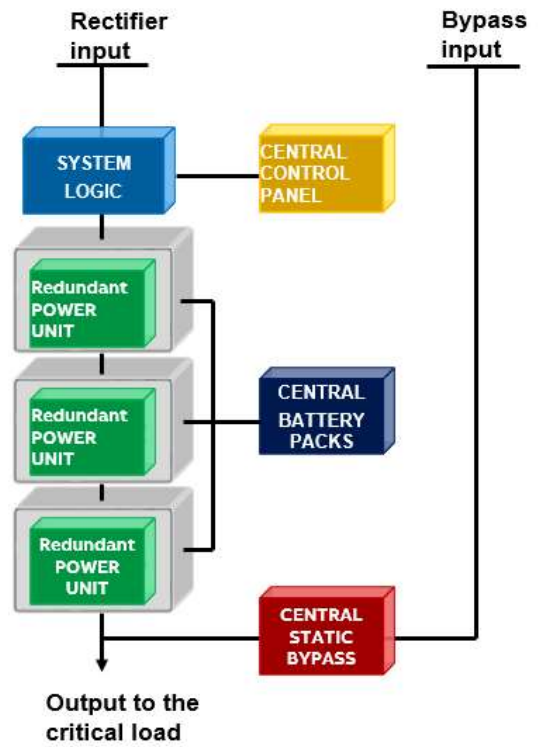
Rectifier input

Bypass input

SYSTEM LOGIC

CENTRAL CONTROL PANEL

Redundant POWER UNIT

Redundant POWER UNIT

CENTRAL BATTERY PACKS

Redundant POWER UNIT

CENTRAL STATIC BYPASS

Output to the critical load